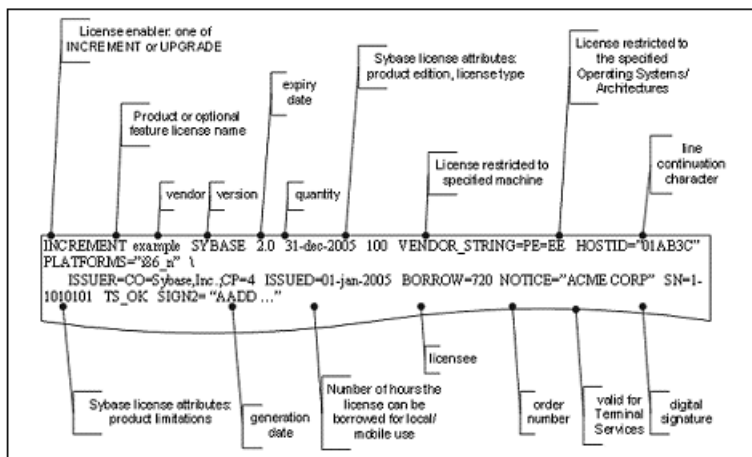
License enabler: one of INCREMENT or UPGRADE

Product or optional feature license name

vendor

version

expiry date

quantity

Sybase license attributes: product edition, license type

License restricted to specified machine

License restricted to the specified Operating Systems/ Architectures

line continuation character

INCREMENT example SYBASE 2.0 31-dec-2005 100 VENDOR_STRING=PE=EE HOSTID="01AB3C" PLATFORMS="i86_n" \
ISSUER=CO=Sybase,Inc.;CP=4 ISSUED=01-jan-2005 BORROW=720 NOTICE="ACME CORP" SN=1-1010101 TS_OK SIGN2= "AADD ..."

Sybase license attributes: product limitations

generation date

Number of hours the license can be borrowed for local/ mobile use

licensee

order number

valid for Terminal Services

digital signature